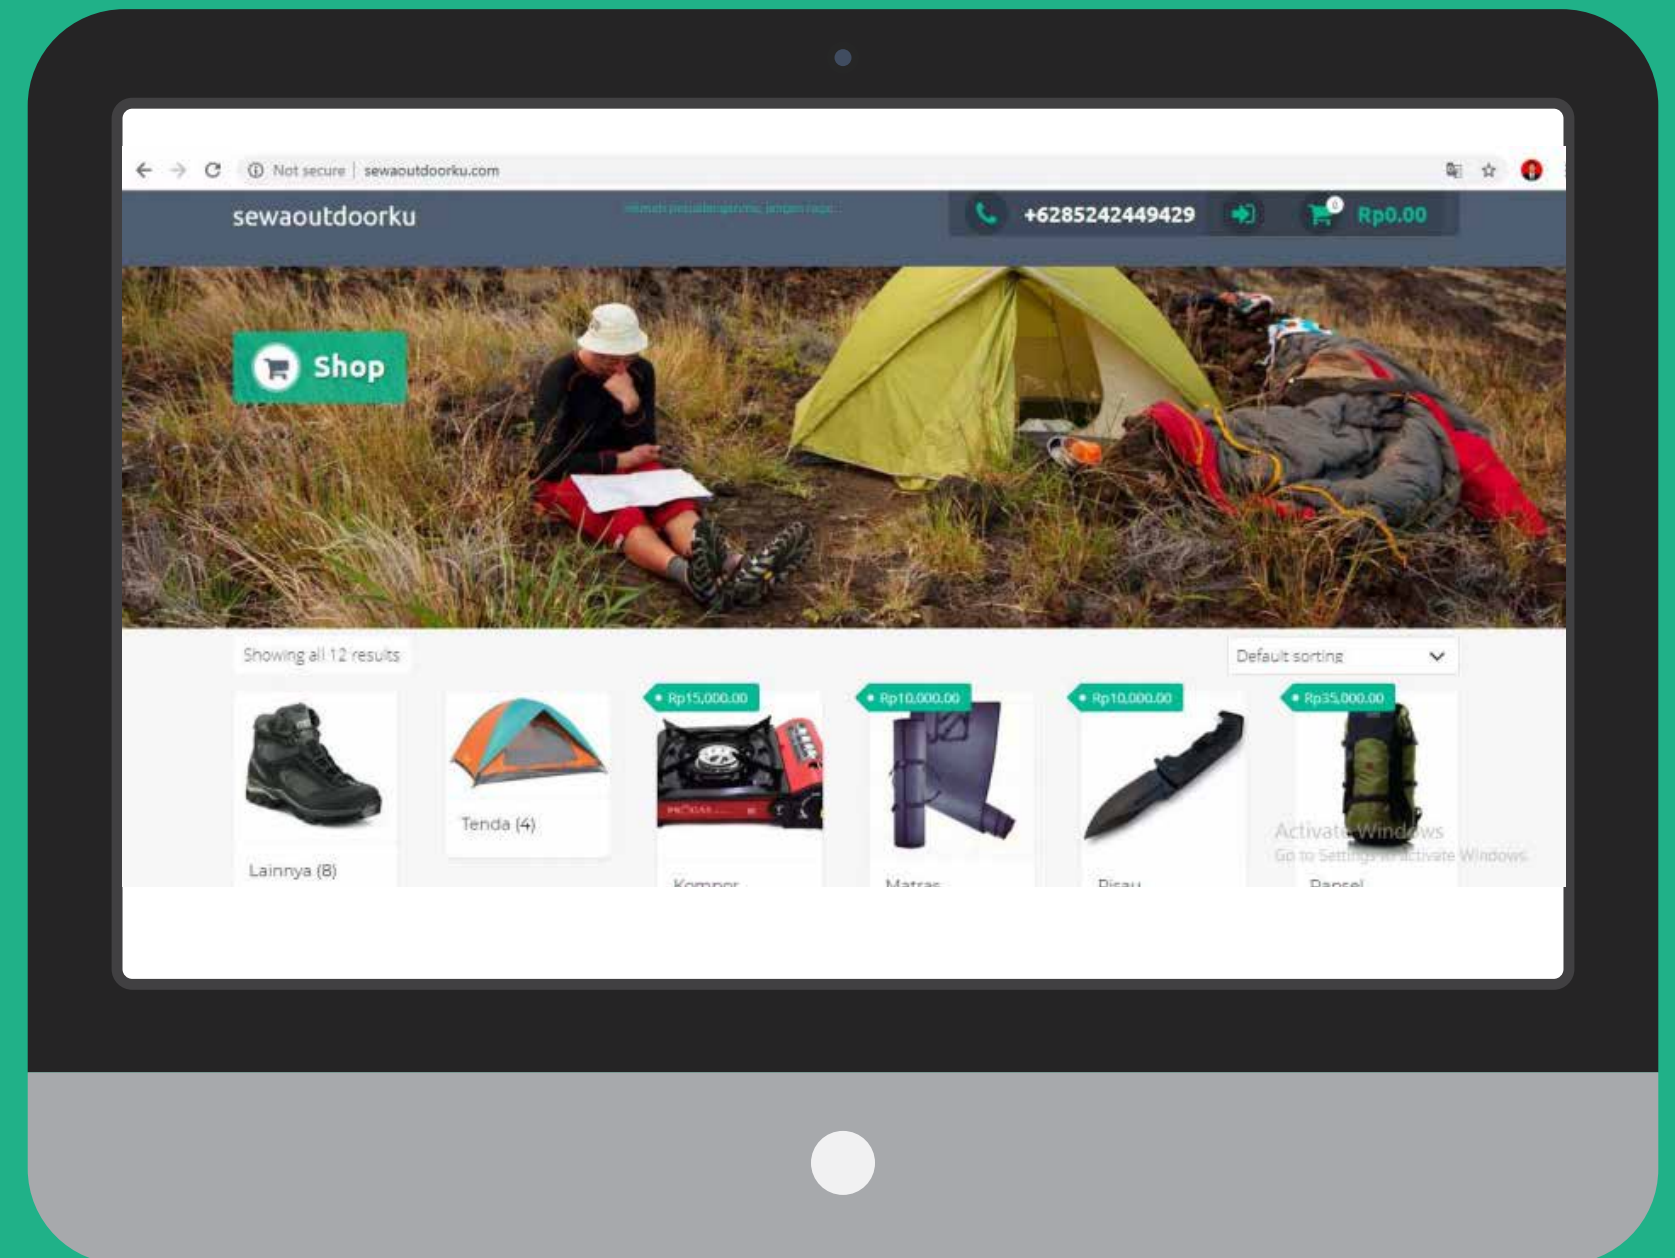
Not secure | sewaoutdoorku.com

sewaoutdoorku

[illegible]

+6285242449429

0

Rp0.00

Shop

Showing all 12 results

Default sorting

Lainnya (8)

Tenda (4)

Rp15,000.00

Kompor

Rp10,000.00

Matras

Rp10,000.00

Pisau

Rp35,000.00

Ransel

Activate Windows
Go to Settings to activate Windows.